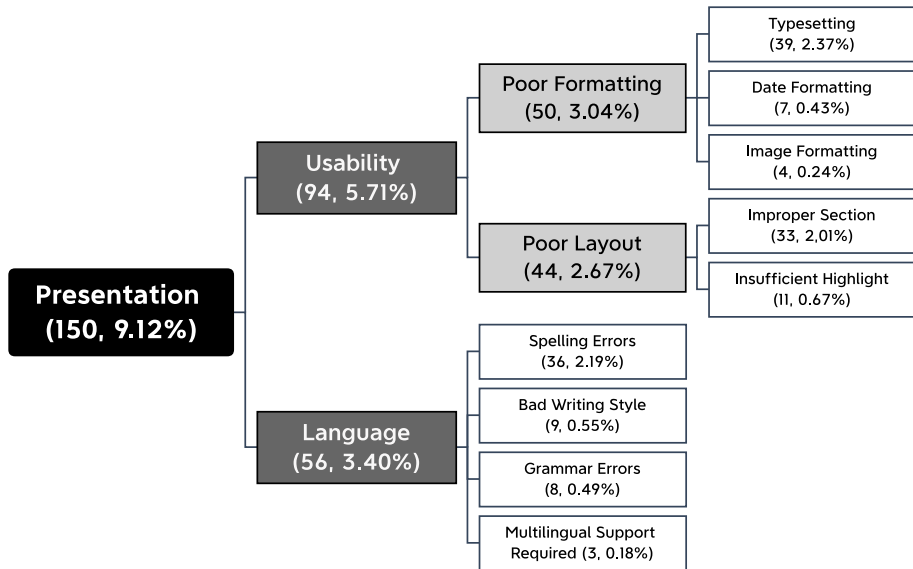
Presentation
(150, 9.12%)

Usability
(94, 5.71%)

Poor Formatting
(50, 3.04%)

Typesetting
(39, 2.37%)

Date Formatting
(7, 0.43%)

Image Formatting
(4, 0.24%)

Poor Layout
(44, 2.67%)

Improper Section
(33, 2,01%)

Insufficient Highlight
(11, 0.67%)

Language
(56, 3.40%)

Spelling Errors
(36, 2.19%)

Bad Writing Style
(9, 0.55%)

Grammar Errors
(8, 0.49%)

Multilingual Support Required (3, 0.18%)